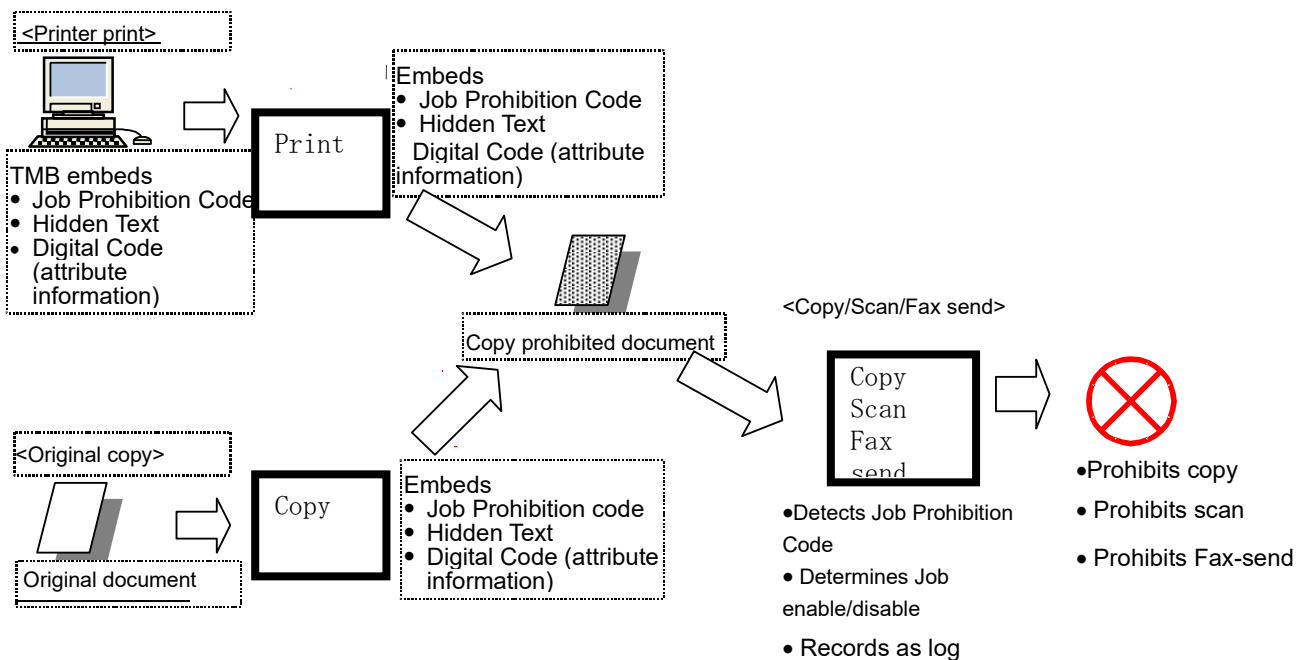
<Printer print>

TMB embeds
• Job Prohibition Code
• Hidden Text
• Digital Code (attribute information)

Print

Embeds
• Job Prohibition Code
• Hidden Text
Digital Code (attribute information)

Copy prohibited document

<Original copy>

Original document

Copy

Embeds
• Job Prohibition code
• Hidden Text
• Digital Code (attribute information)

<Copy/Scan/Fax send>

Copy
Scan
Fax
send

•Detects Job Prohibition Code
• Determines Job enable/disable
• Records as log

•Prohibits copy
• Prohibits scan
• Prohibits Fax-send